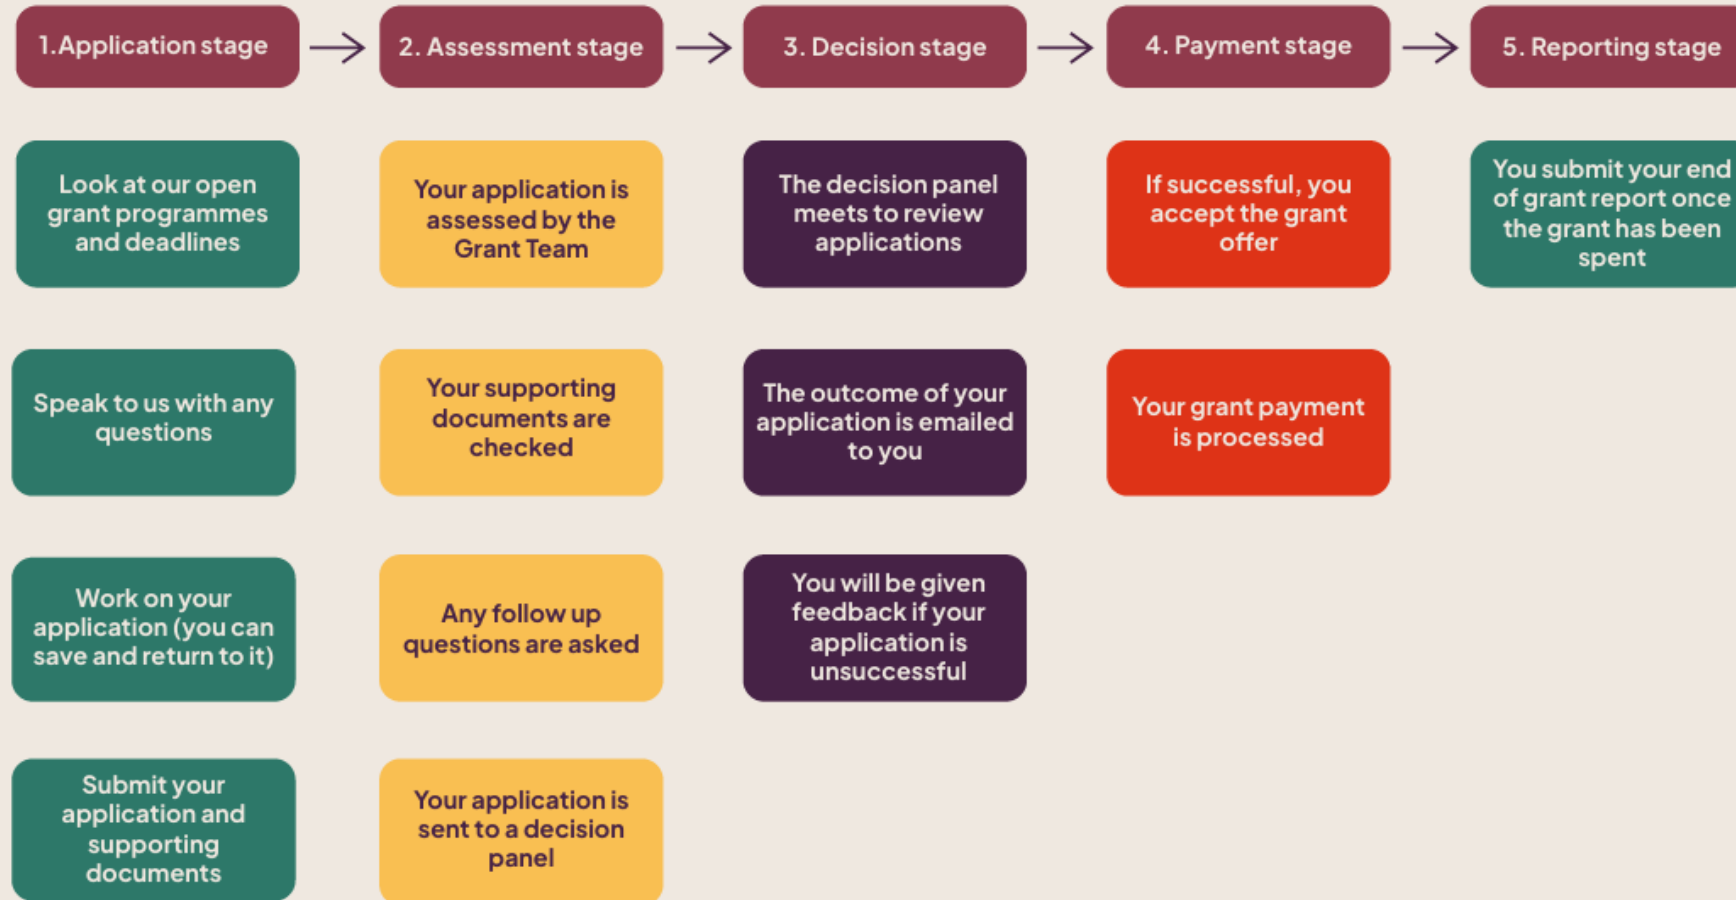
1. Application stage

Look at our open grant programmes and deadlines

Speak to us with any questions

Work on your application (you can save and return to it)

Submit your application and supporting documents

2. Assessment stage

Your application is assessed by the Grant Team

Your supporting documents are checked

Any follow up questions are asked

Your application is sent to a decision panel

3. Decision stage

The decision panel meets to review applications

The outcome of your application is emailed to you

You will be given feedback if your application is unsuccessful

4. Payment stage

If successful, you accept the grant offer

Your grant payment is processed

5. Reporting stage

You submit your end of grant report once the grant has been spent